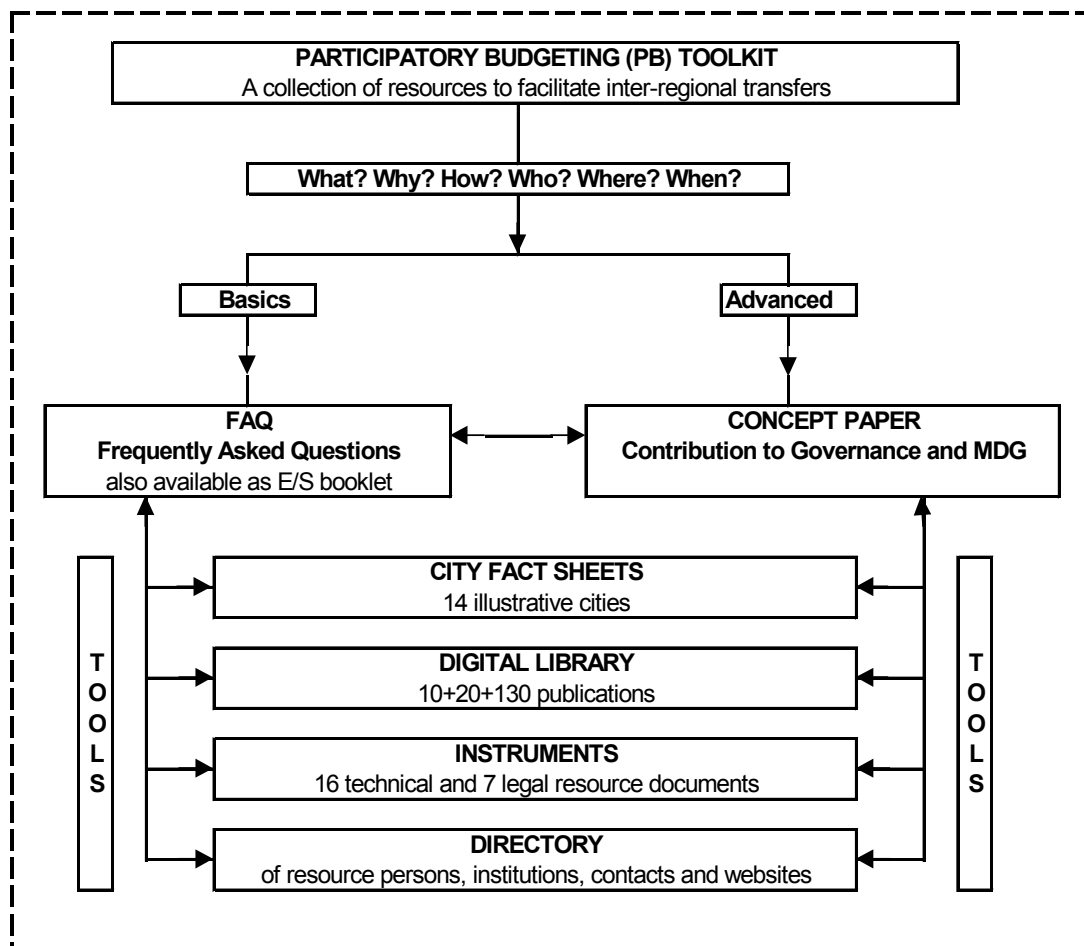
PARTICIPATORY BUDGETING (PB) TOOLKIT
A collection of resources to facilitate inter-regional transfers

What? Why? How? Who? Where? When?

Basics

Advanced

FAQ
Frequently Asked Questions
also available as E/S booklet

CONCEPT PAPER
Contribution to Governance and MDG

T
O
O
L
S

CITY FACT SHEETS
14 illustrative cities

DIGITAL LIBRARY
10+20+130 publications

INSTRUMENTS
16 technical and 7 legal resource documents

DIRECTORY
of resource persons, institutions, contacts and websites

T
O
O
L
S